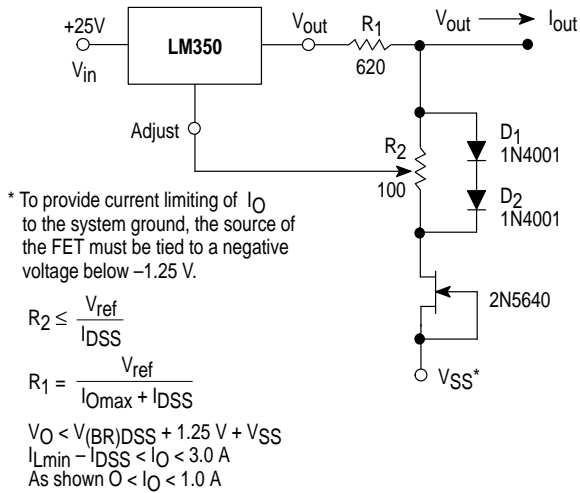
+25V
$V_{in}$
LM350
$V_{out}$
$R_1$
620
$V_{out}$
$I_{out}$
Adjust
$R_2$
100
$D_1$
1N4001
$D_2$
1N4001
2N5640
$V_{SS}$*

* To provide current limiting of $I_O$ to the system ground, the source of the FET must be tied to a negative voltage below –1.25 V.

$R_2 \leq \frac{V_{ref}}{I_{DSS}}$

$R_1 = \frac{V_{ref}}{I_{Omax} + I_{DSS}}$

$V_O < V_{(BR)DSS} + 1.25\ V + V_{SS}$
$I_{Lmin} - I_{DSS} < I_O < 3.0\ A$
As shown $O < I_O < 1.0\ A$